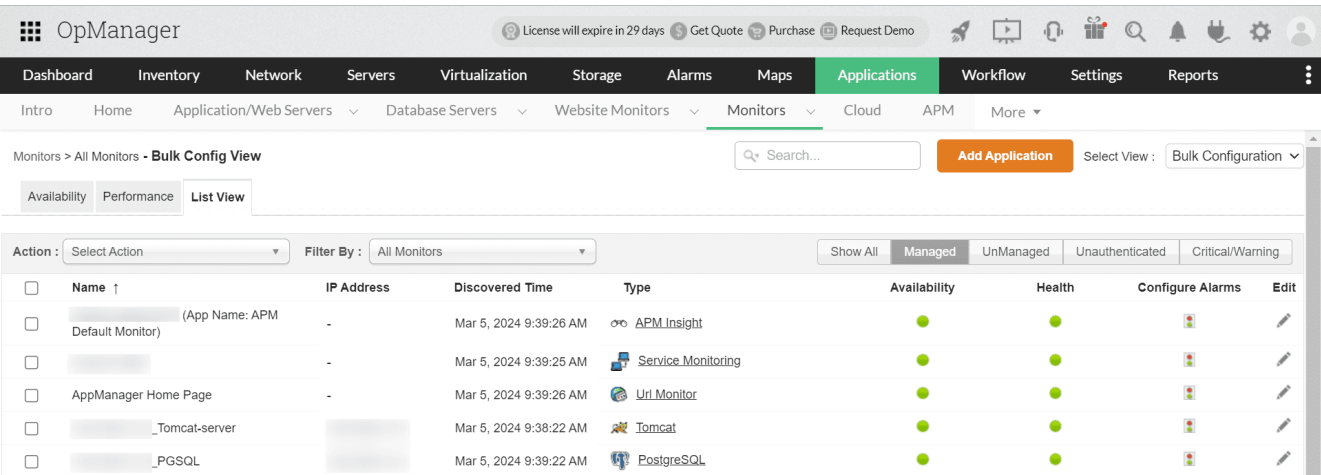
OpManager

License will expire in 29 days   Get Quote   Purchase   Request Demo

Dashboard   Inventory   Network   Servers   Virtualization   Storage   Alarms   Maps   Applications   Workflow   Settings   Reports

Intro   Home   Application/Web Servers   Database Servers   Website Monitors   Monitors   Cloud   APM   More

Monitors > All Monitors - Bulk Config View

Search...   Add Application   Select View : Bulk Configuration

Availability   Performance   List View

Action : Select Action   Filter By : All Monitors

Show All   Managed   UnManaged   Unauthenticated   Critical/Warning

| | Name ↑ | IP Address | Discovered Time | Type | Availability | Health | Configure Alarms | Edit |
|---|---|---|---|---|---|---|---|---|
| | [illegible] (App Name: APM Default Monitor) | - | Mar 5, 2024 9:39:26 AM | APM Insight | | | | |
| | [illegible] | - | Mar 5, 2024 9:39:25 AM | Service Monitoring | | | | |
| | AppManager Home Page | - | Mar 5, 2024 9:39:26 AM | Url Monitor | | | | |
| | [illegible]_Tomcat-server | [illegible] | Mar 5, 2024 9:38:22 AM | Tomcat | | | | |
| | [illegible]_PGSQL | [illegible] | Mar 5, 2024 9:39:22 AM | PostgreSQL | | | | |